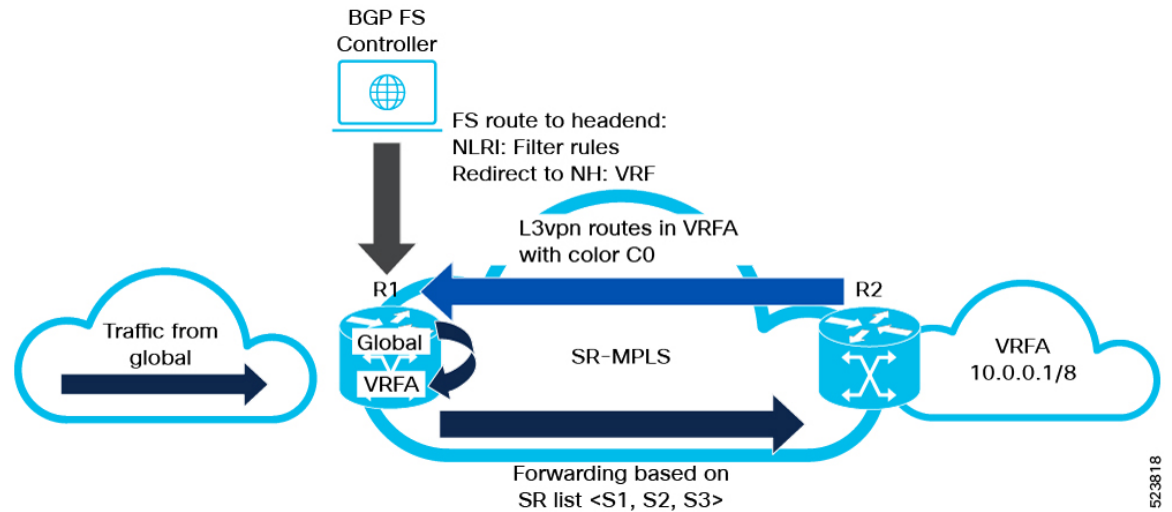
BGP FS Controller

FS route to headend:
NLRI: Filter rules
Redirect to NH: VRF

L3vpn routes in VRFA with color C0

R1

R2

Traffic from global

Global

VRFA

SR-MPLS

VRFA
10.0.0.1/8

Forwarding based on SR list <S1, S2, S3>

523818